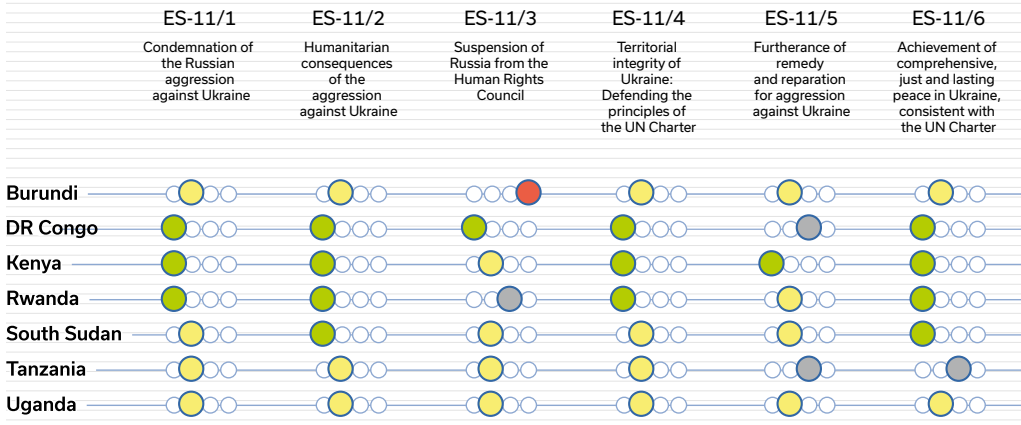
| | ES-11/1 | ES-11/2 | ES-11/3 | ES-11/4 | ES-11/5 | ES-11/6 |
|---|---|---|---|---|---|---|
| | Condemnation of the Russian aggression against Ukraine | Humanitarian consequences of the aggression against Ukraine | Suspension of Russia from the Human Rights Council | Territorial integrity of Ukraine: Defending the principles of the UN Charter | Furtherance of remedy and reparation for aggression against Ukraine | Achievement of comprehensive, just and lasting peace in Ukraine, consistent with the UN Charter |
| Burundi | | | | | | |
| DR Congo | | | | | | |
| Kenya | | | | | | |
| Rwanda | | | | | | |
| South Sudan | | | | | | |
| Tanzania | | | | | | |
| Uganda | | | | | | |